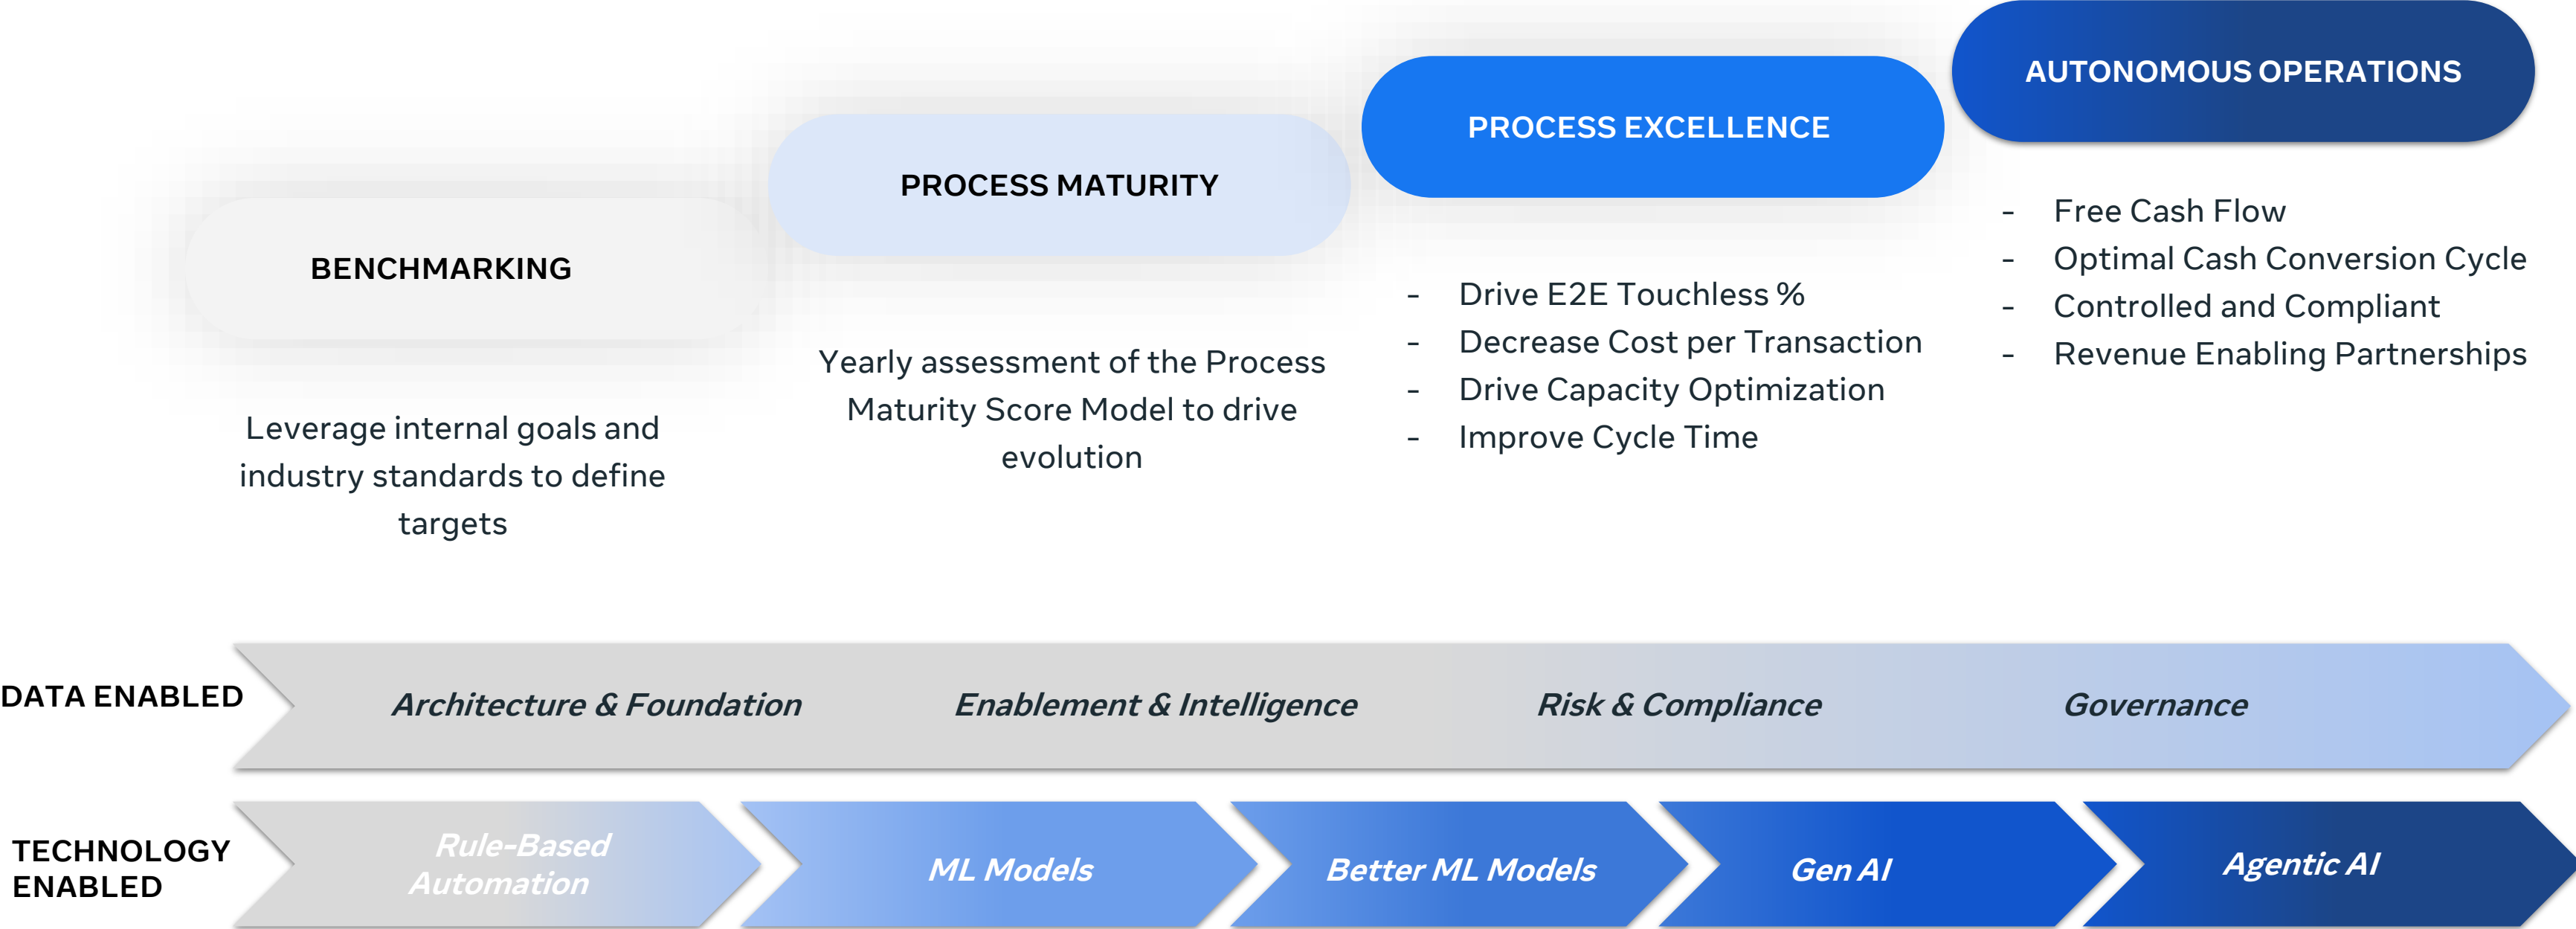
AUTONOMOUS OPERATIONS

PROCESS EXCELLENCE

PROCESS MATURITY

BENCHMARKING

Leverage internal goals and industry standards to define targets

Yearly assessment of the Process Maturity Score Model to drive evolution

- Drive E2E Touchless %
- Decrease Cost per Transaction
- Drive Capacity Optimization
- Improve Cycle Time

- Free Cash Flow
- Optimal Cash Conversion Cycle
- Controlled and Compliant
- Revenue Enabling Partnerships

DATA ENABLED

Architecture & Foundation

Enablement & Intelligence

Risk & Compliance

Governance

TECHNOLOGY ENABLED

Rule-Based Automation

ML Models

Better ML Models

Gen AI

Agentic AI